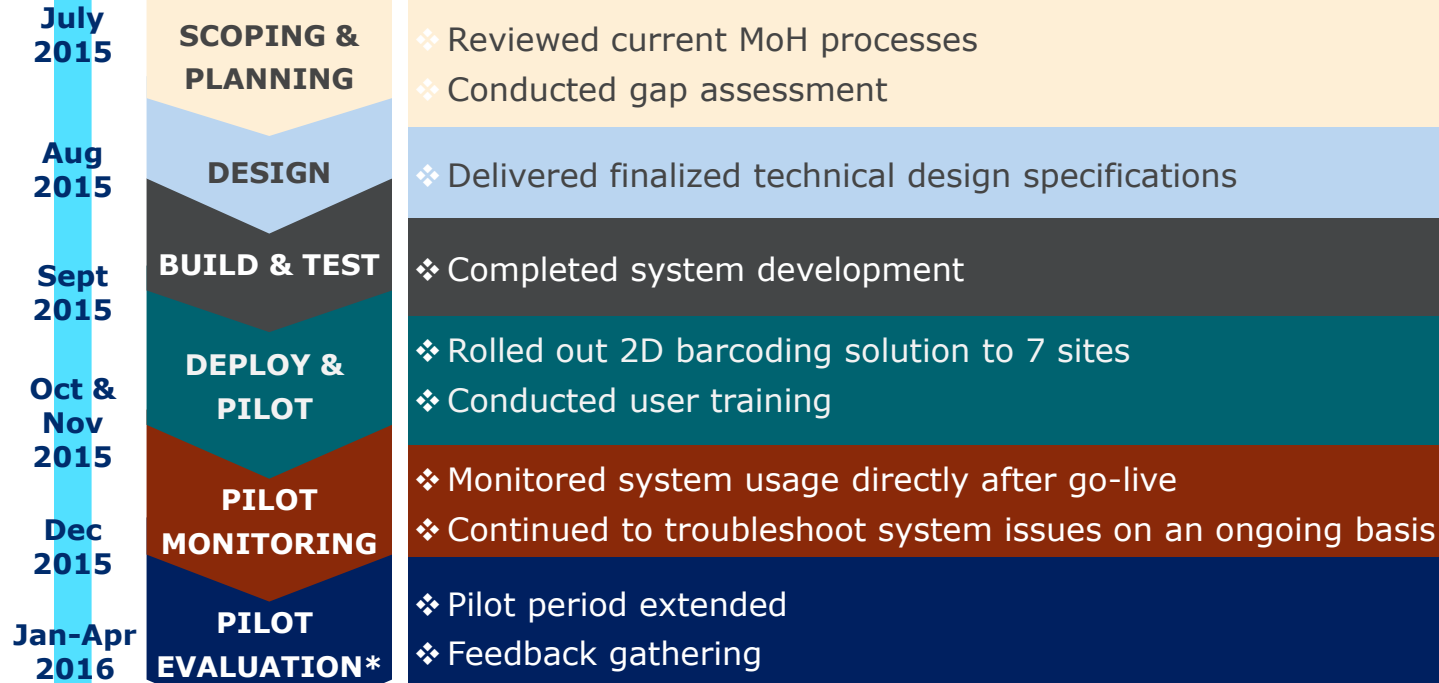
July 2015

SCOPING & PLANNING

❖ Reviewed current MoH processes
❖ Conducted gap assessment

Aug 2015

DESIGN

❖ Delivered finalized technical design specifications

Sept 2015

BUILD & TEST

❖ Completed system development

Oct & Nov 2015

DEPLOY & PILOT

❖ Rolled out 2D barcoding solution to 7 sites
❖ Conducted user training

Dec 2015

PILOT MONITORING

❖ Monitored system usage directly after go-live
❖ Continued to troubleshoot system issues on an ongoing basis

Jan-Apr 2016

PILOT EVALUATION*

❖ Pilot period extended
❖ Feedback gathering